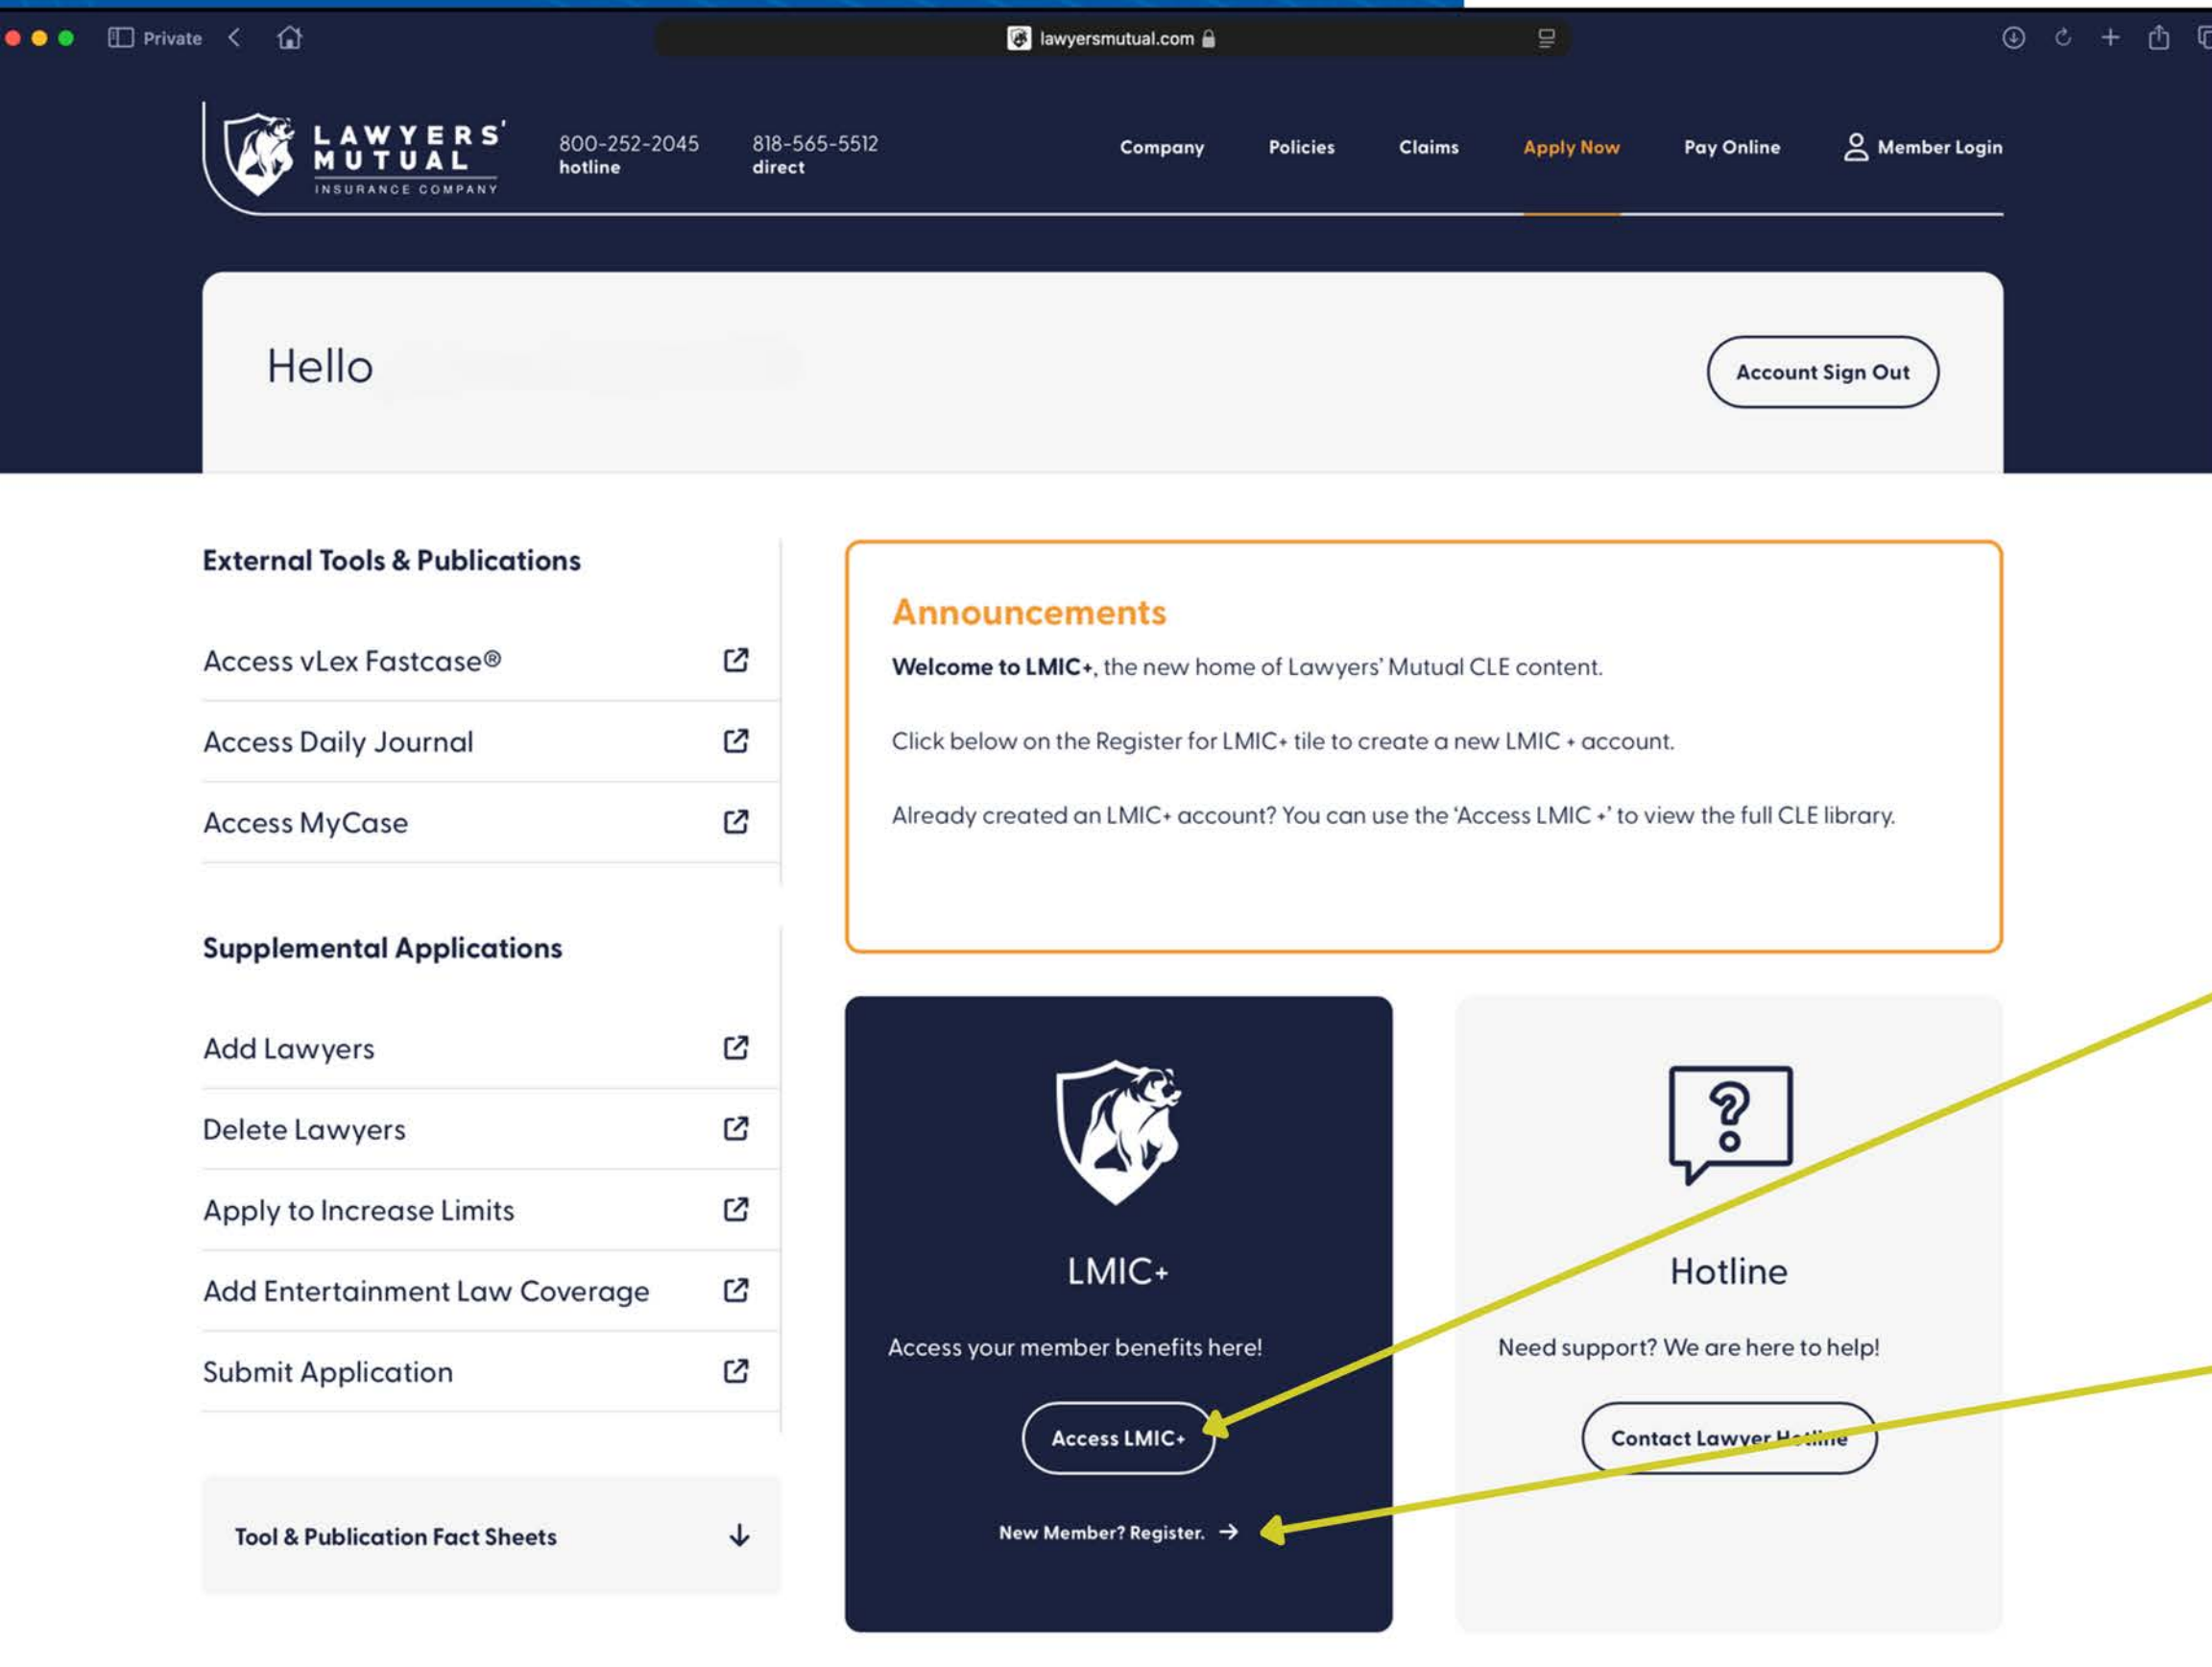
Private

lawyersmutual.com

LAWYERS' MUTUAL INSURANCE COMPANY

800-252-2045 hotline

818-565-5512 direct

Company Policies Claims Apply Now Pay Online Member Login

Hello

Account Sign Out

External Tools & Publications

Access vLex Fastcase®

Access Daily Journal

Access MyCase

Supplemental Applications

Add Lawyers

Delete Lawyers

Apply to Increase Limits

Add Entertainment Law Coverage

Submit Application

Tool & Publication Fact Sheets

Announcements

**Welcome to LMIC+**, the new home of Lawyers' Mutual CLE content.

Click below on the Register for LMIC+ tile to create a new LMIC + account.

Already created an LMIC+ account? You can use the 'Access LMIC +' to view the full CLE library.

LMIC+

Access your member benefits here!

Access LMIC+

New Member? Register. →

Hotline

Need support? We are here to help!

Contact Lawyer Hotline